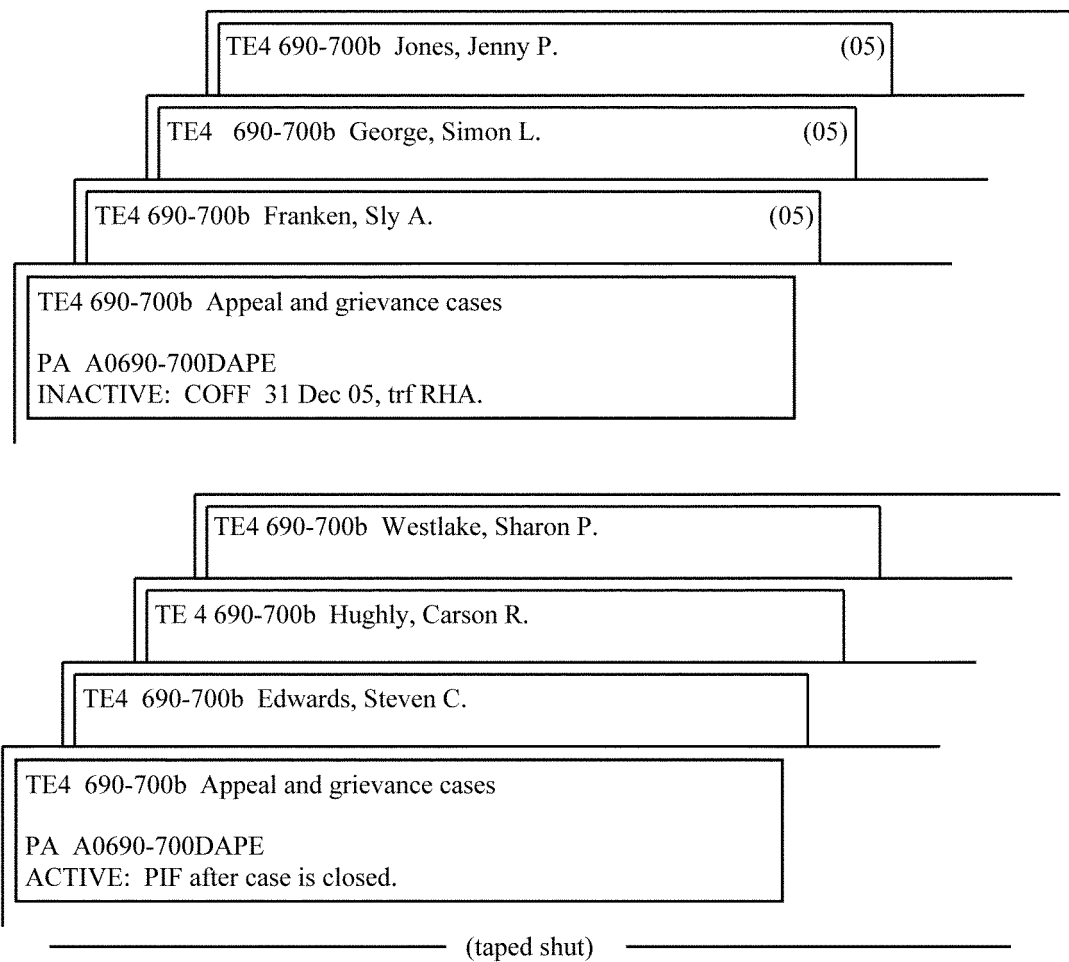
TE4 690-700b Jones, Jenny P. (05)

TE4 690-700b George, Simon L. (05)

TE4 690-700b Franken, Sly A. (05)

TE4 690-700b Appeal and grievance cases

PA A0690-700DAPE
INACTIVE: COFF 31 Dec 05, trf RHA.

TE4 690-700b Westlake, Sharon P.

TE 4 690-700b Hughly, Carson R.

TE4 690-700b Edwards, Steven C.

TE4 690-700b Appeal and grievance cases

PA A0690-700DAPE
ACTIVE: PIF after case is closed.

(taped shut)